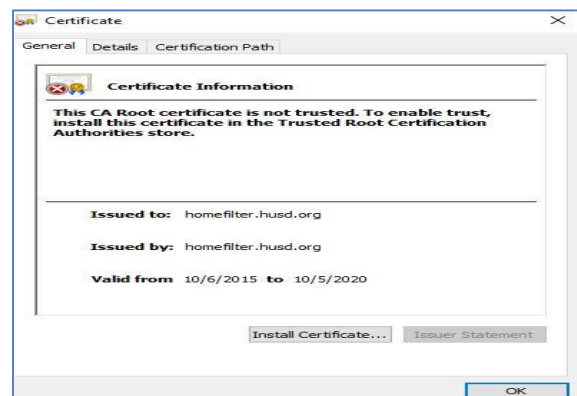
Certificate

General Details Certification Path

Certificate Information

This CA Root certificate is not trusted. To enable trust, install this certificate in the Trusted Root Certification Authorities store.

Issued to: homefilter.husd.org

Issued by: homefilter.husd.org

Valid from 10/6/2015 to 10/5/2020

Install Certificate... Issuer Statement

OK